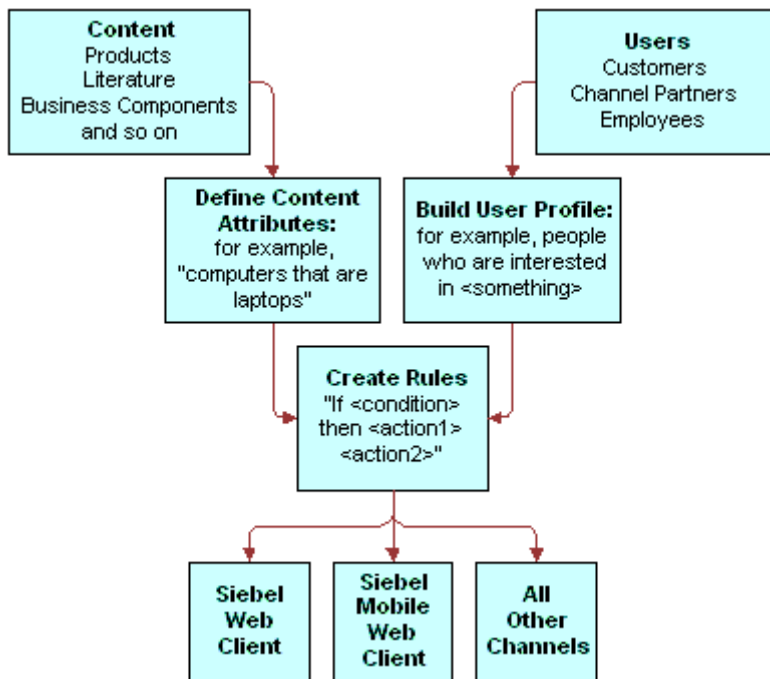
**Content**
Products
Literature
Business Components
and so on

**Users**
Customers
Channel Partners
Employees

**Define Content Attributes:**
for example, "computers that are laptops"

**Build User Profile:**
for example, people who are interested in <something>

**Create Rules**
"If <condition> then <action1> <action2>"

**Siebel Web Client**

**Siebel Mobile Web Client**

**All Other Channels**